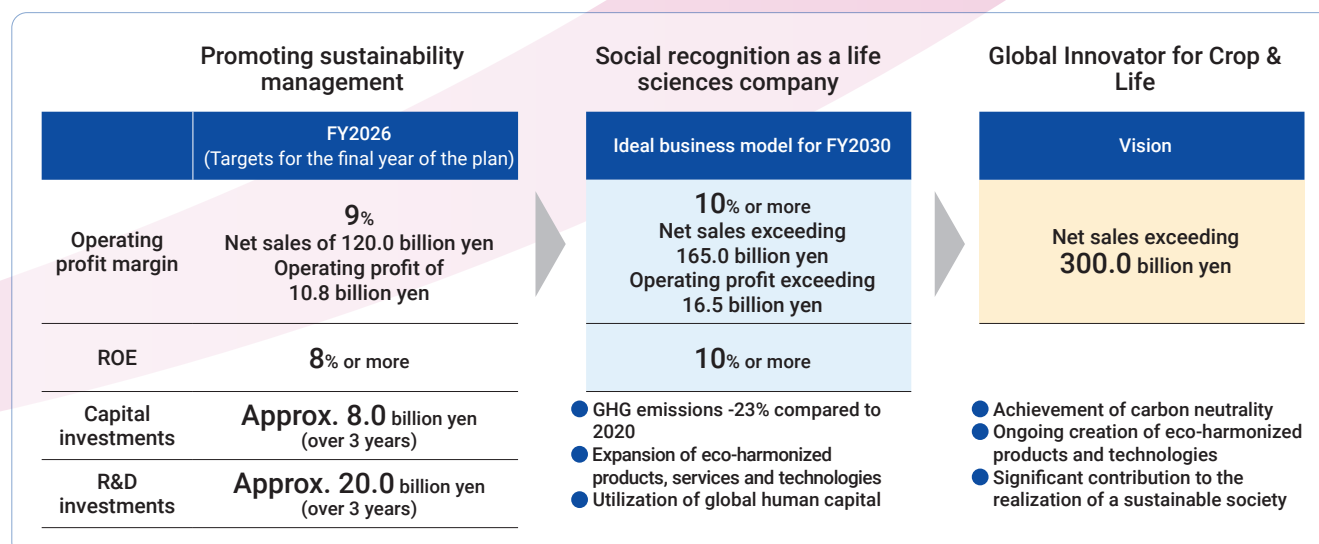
Promoting sustainability management

|  | FY2026 (Targets for the final year of the plan) |
|---|---|
| Operating profit margin | 9% Net sales of 120.0 billion yen Operating profit of 10.8 billion yen |
| ROE | 8% or more |
| Capital investments | Approx. 8.0 billion yen (over 3 years) |
| R&D investments | Approx. 20.0 billion yen (over 3 years) |

Social recognition as a life sciences company

| Ideal business model for FY2030 |
|---|
| 10% or more Net sales exceeding 165.0 billion yen Operating profit exceeding 16.5 billion yen |
| 10% or more |

GHG emissions -23% compared to 2020
Expansion of eco-harmonized products, services and technologies
Utilization of global human capital

Global Innovator for Crop & Life

| Vision |
|---|
| Net sales exceeding 300.0 billion yen |

Achievement of carbon neutrality
Ongoing creation of eco-harmonized products and technologies
Significant contribution to the realization of a sustainable society